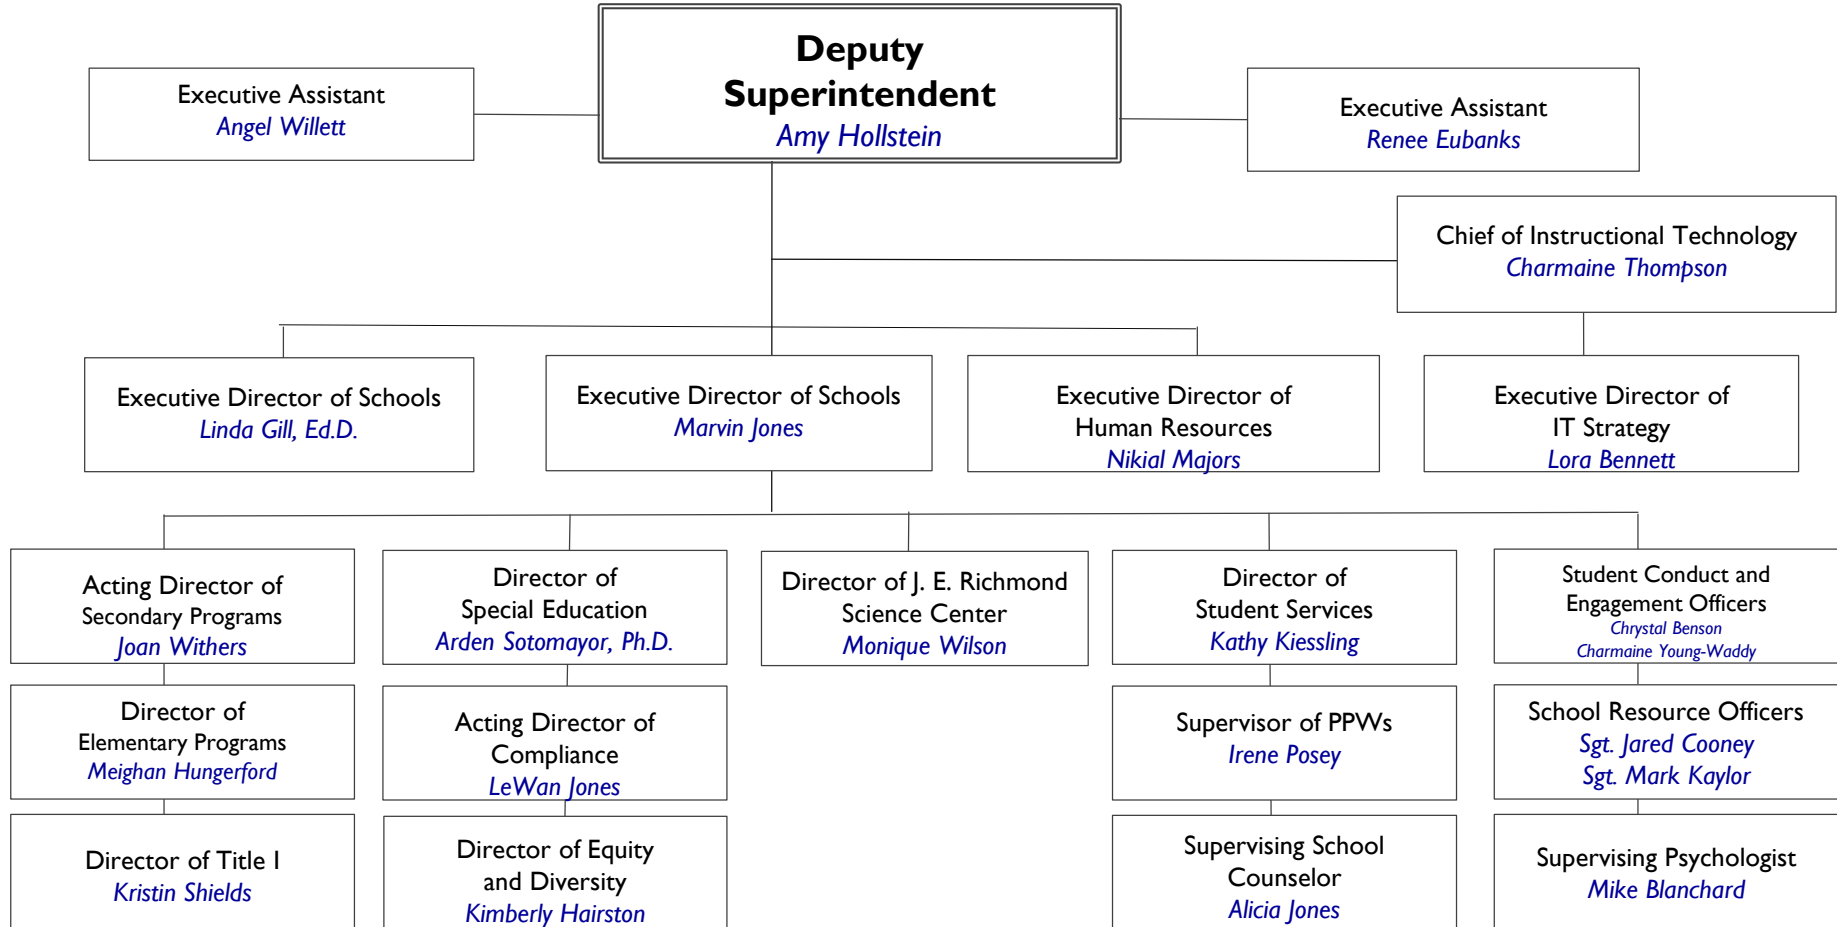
Executive Assistant
Angel Willett

Deputy Superintendent
Amy Hollstein

Executive Assistant
Renee Eubanks

Chief of Instructional Technology
Charmaine Thompson

Executive Director of Schools
Linda Gill, Ed.D.

Executive Director of Schools
Marvin Jones

Executive Director of Human Resources
Nikial Majors

Executive Director of IT Strategy
Lora Bennett

Acting Director of Secondary Programs
Joan Withers

Director of Special Education
Arden Sotomayor, Ph.D.

Director of J. E. Richmond Science Center
Monique Wilson

Director of Student Services
Kathy Kiessling

Student Conduct and Engagement Officers
Chrystal Benson
Charmaine Young-Waddy

Director of Elementary Programs
Meighan Hungerford

Acting Director of Compliance
LeWan Jones

Supervisor of PPWs
Irene Posey

School Resource Officers
Sgt. Jared Cooney
Sgt. Mark Kaylor

Director of Title I
Kristin Shields

Director of Equity and Diversity
Kimberly Hairston

Supervising School Counselor
Alicia Jones

Supervising Psychologist
Mike Blanchard